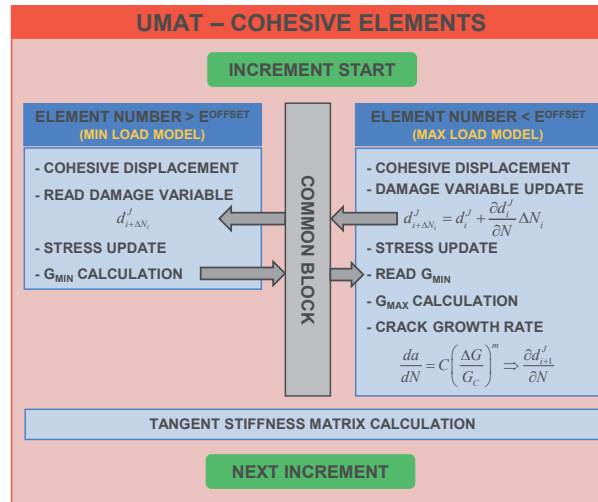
UMAT – COHESIVE ELEMENTS

INCREMENT START

ELEMENT NUMBER > E$^{OFFSET}$
(MIN LOAD MODEL)

- COHESIVE DISPLACEMENT
- READ DAMAGE VARIABLE
$d^J_{i+\Delta N_i}$
- STRESS UPDATE
- G$_{MIN}$ CALCULATION

COMMON BLOCK

ELEMENT NUMBER < E$^{OFFSET}$
(MAX LOAD MODEL)

- COHESIVE DISPLACEMENT
- DAMAGE VARIABLE UPDATE
$d^J_{i+\Delta N_i} = d^J_i + \frac{\partial d^J_i}{\partial N} \Delta N_i$
- STRESS UPDATE
- READ G$_{MIN}$
- G$_{MAX}$ CALCULATION
- CRACK GROWTH RATE
$\frac{da}{dN} = C\left(\frac{\Delta G}{G_C}\right)^m \Rightarrow \frac{\partial d^J_{i+1}}{\partial N}$

TANGENT STIFFNESS MATRIX CALCULATION

NEXT INCREMENT